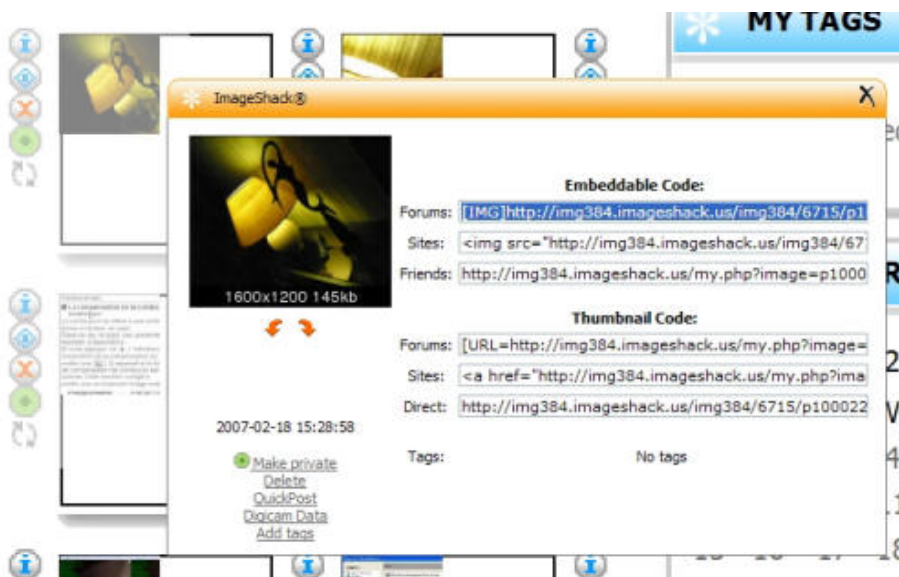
MY TAGS

ImageShack®

X

1600x1200 145kb

Embeddable Code:

Forums: [IMG]http://img384.imageshack.us/img384/6715/p1

Sites: <img src="http://img384.imageshack.us/img384/67

Friends: http://img384.imageshack.us/my.php?image=p1000

Thumbnail Code:

Forums: [URL=http://img384.imageshack.us/my.php?image=

Sites: <a href="http://img384.imageshack.us/my.php?ima

Direct: http://img384.imageshack.us/img384/6715/p100022

2007-02-18 15:28:58

Tags: No tags

Make private
Delete
QuickPost
Digicam Data
Add tags